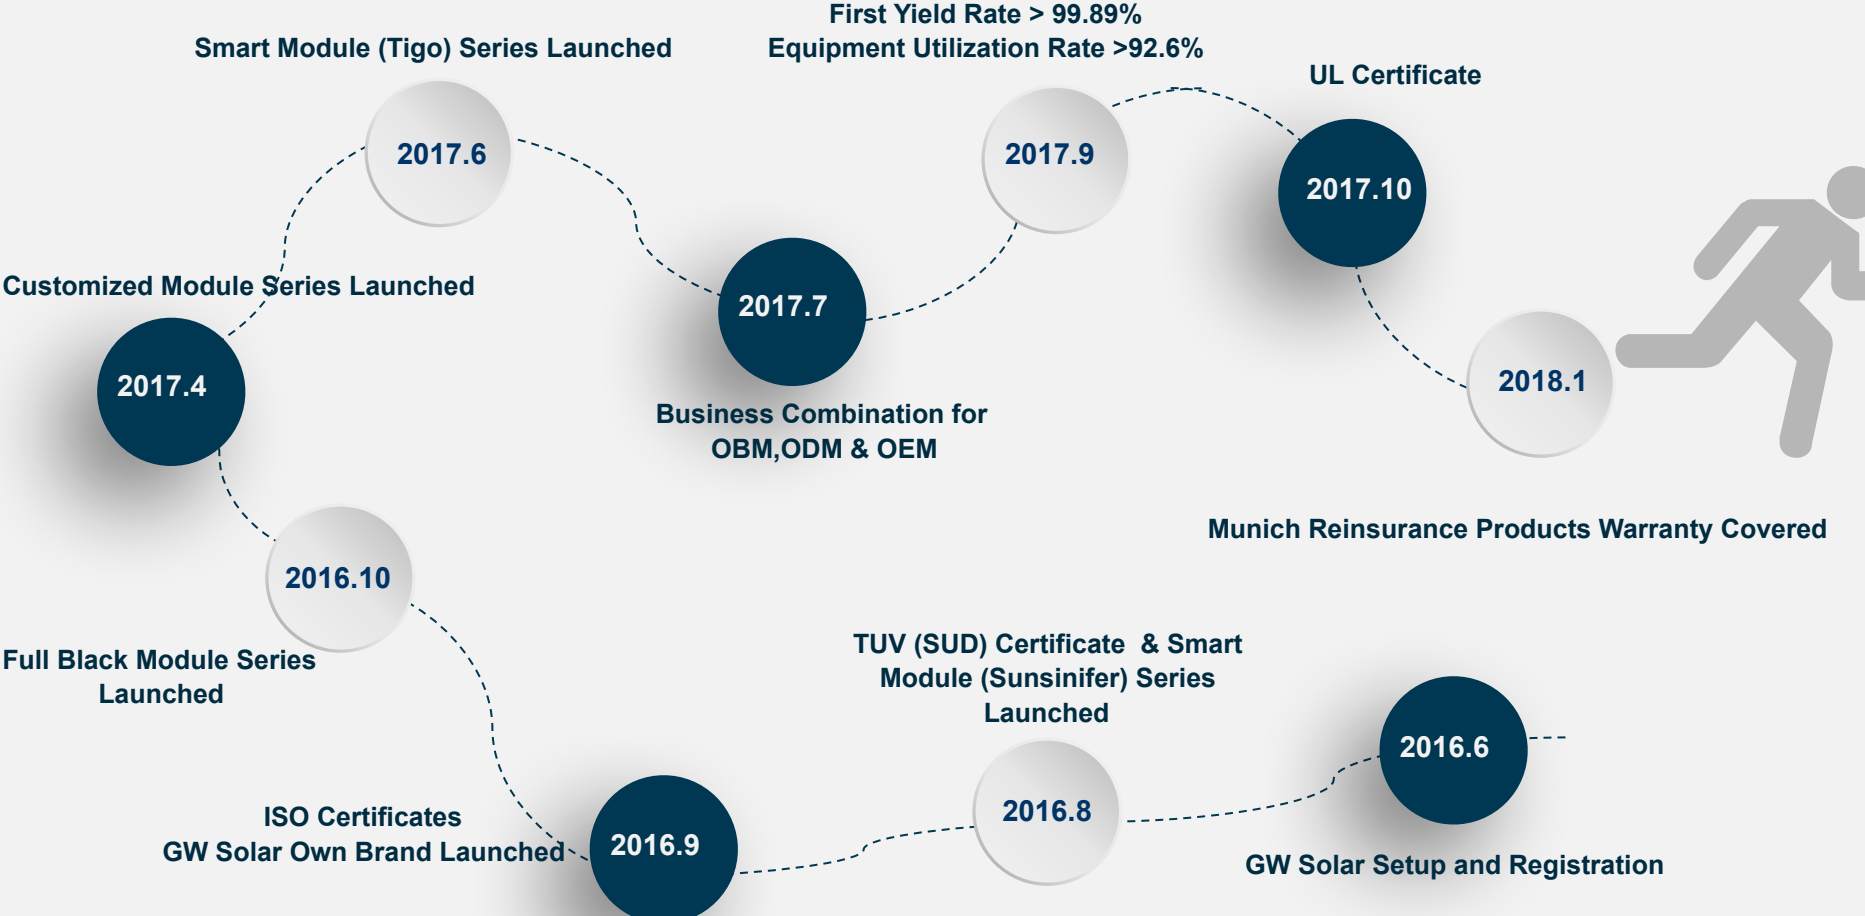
First Yield Rate > 99.89%
Equipment Utilization Rate >92.6%

Smart Module (Tigo) Series Launched

UL Certificate

2017.6

2017.9

2017.10

Customized Module Series Launched

2017.7

2017.4

2018.1

Business Combination for OBM,ODM & OEM

Munich Reinsurance Products Warranty Covered

2016.10

Full Black Module Series Launched

TUV (SUD) Certificate & Smart Module (Sunsinifer) Series Launched

2016.6

ISO Certificates
GW Solar Own Brand Launched

2016.8

2016.9

GW Solar Setup and Registration